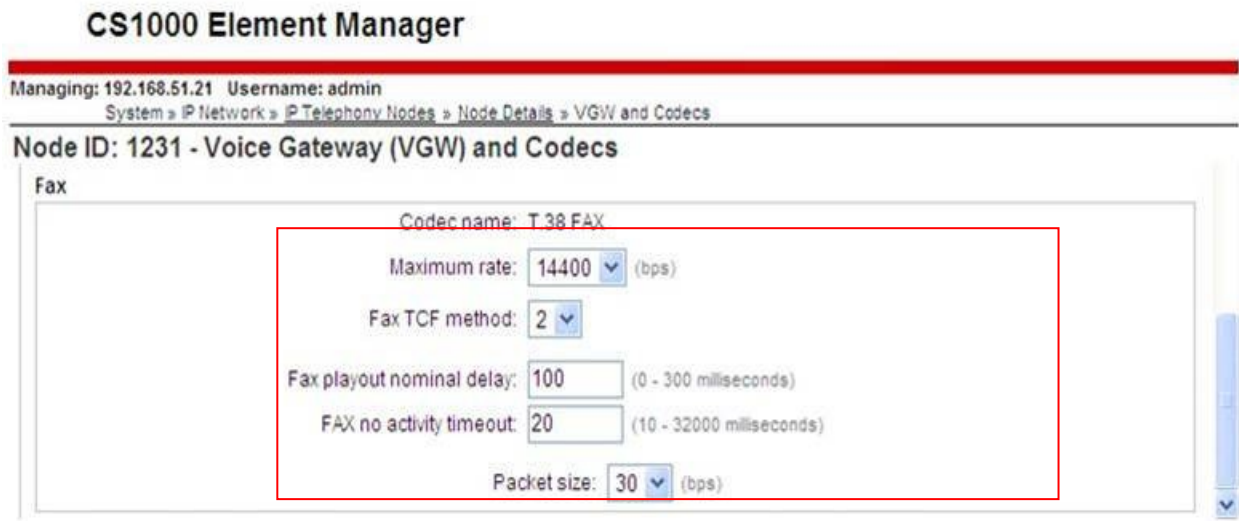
CS1000 Element Manager

Managing: 192.168.51.21 Username: admin
System » IP Network » IP Telephony Nodes » Node Details » VGW and Codecs

Node ID: 1231 - Voice Gateway (VGW) and Codecs

Fax

Codec name: T.38 FAX

Maximum rate: 14400 (bps)

Fax TCF method: 2

Fax playout nominal delay: 100 (0 - 300 milliseconds)

FAX no activity timeout: 20 (10 - 32000 milliseconds)

Packet size: 30 (bps)